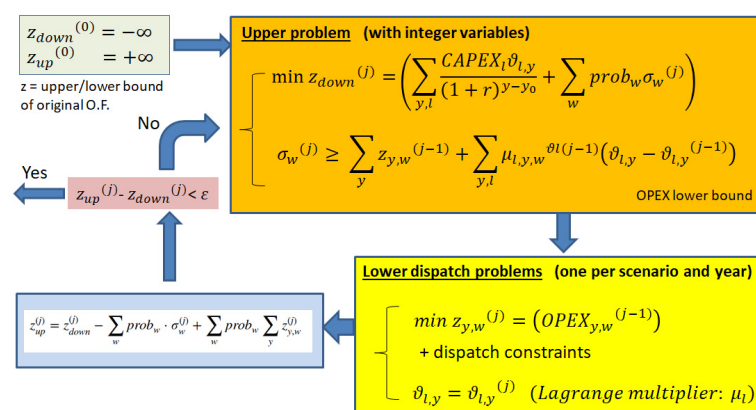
$z_{down}{}^{(0)} = -\infty$
$z_{up}{}^{(0)} = +\infty$

z = upper/lower bound of original O.F.

Upper problem (with integer variables)

$\min z_{down}{}^{(j)} = \left( \sum_{y,l} \frac{CAPEX_l \vartheta_{l,y}}{(1+r)^{y-y_0}} + \sum_{w} prob_w \sigma_w{}^{(j)} \right)$

$\sigma_w{}^{(j)} \geq \sum_{y} z_{y,w}{}^{(j-1)} + \sum_{y,l} \mu_{l,y,w}{}^{\vartheta l(j-1)} \left( \vartheta_{l,y} - \vartheta_{l,y}{}^{(j-1)} \right)$

OPEX lower bound

No

Yes

$z_{up}{}^{(j)} - z_{down}{}^{(j)} < \varepsilon$

$z_{up}^{(j)} = z_{down}^{(j)} - \sum_{w} prob_w \cdot \sigma_w^{(j)} + \sum_{w} prob_w \sum_{y} z_{y,w}^{(j)}$

Lower dispatch problems (one per scenario and year)

$min\ z_{y,w}{}^{(j)} = \left( OPEX_{y,w}{}^{(j-1)} \right)$
+ dispatch constraints

$\vartheta_{l,y} = \vartheta_{l,y}{}^{(j)}$ $(Lagrange\ multiplier:\ \mu_l)$